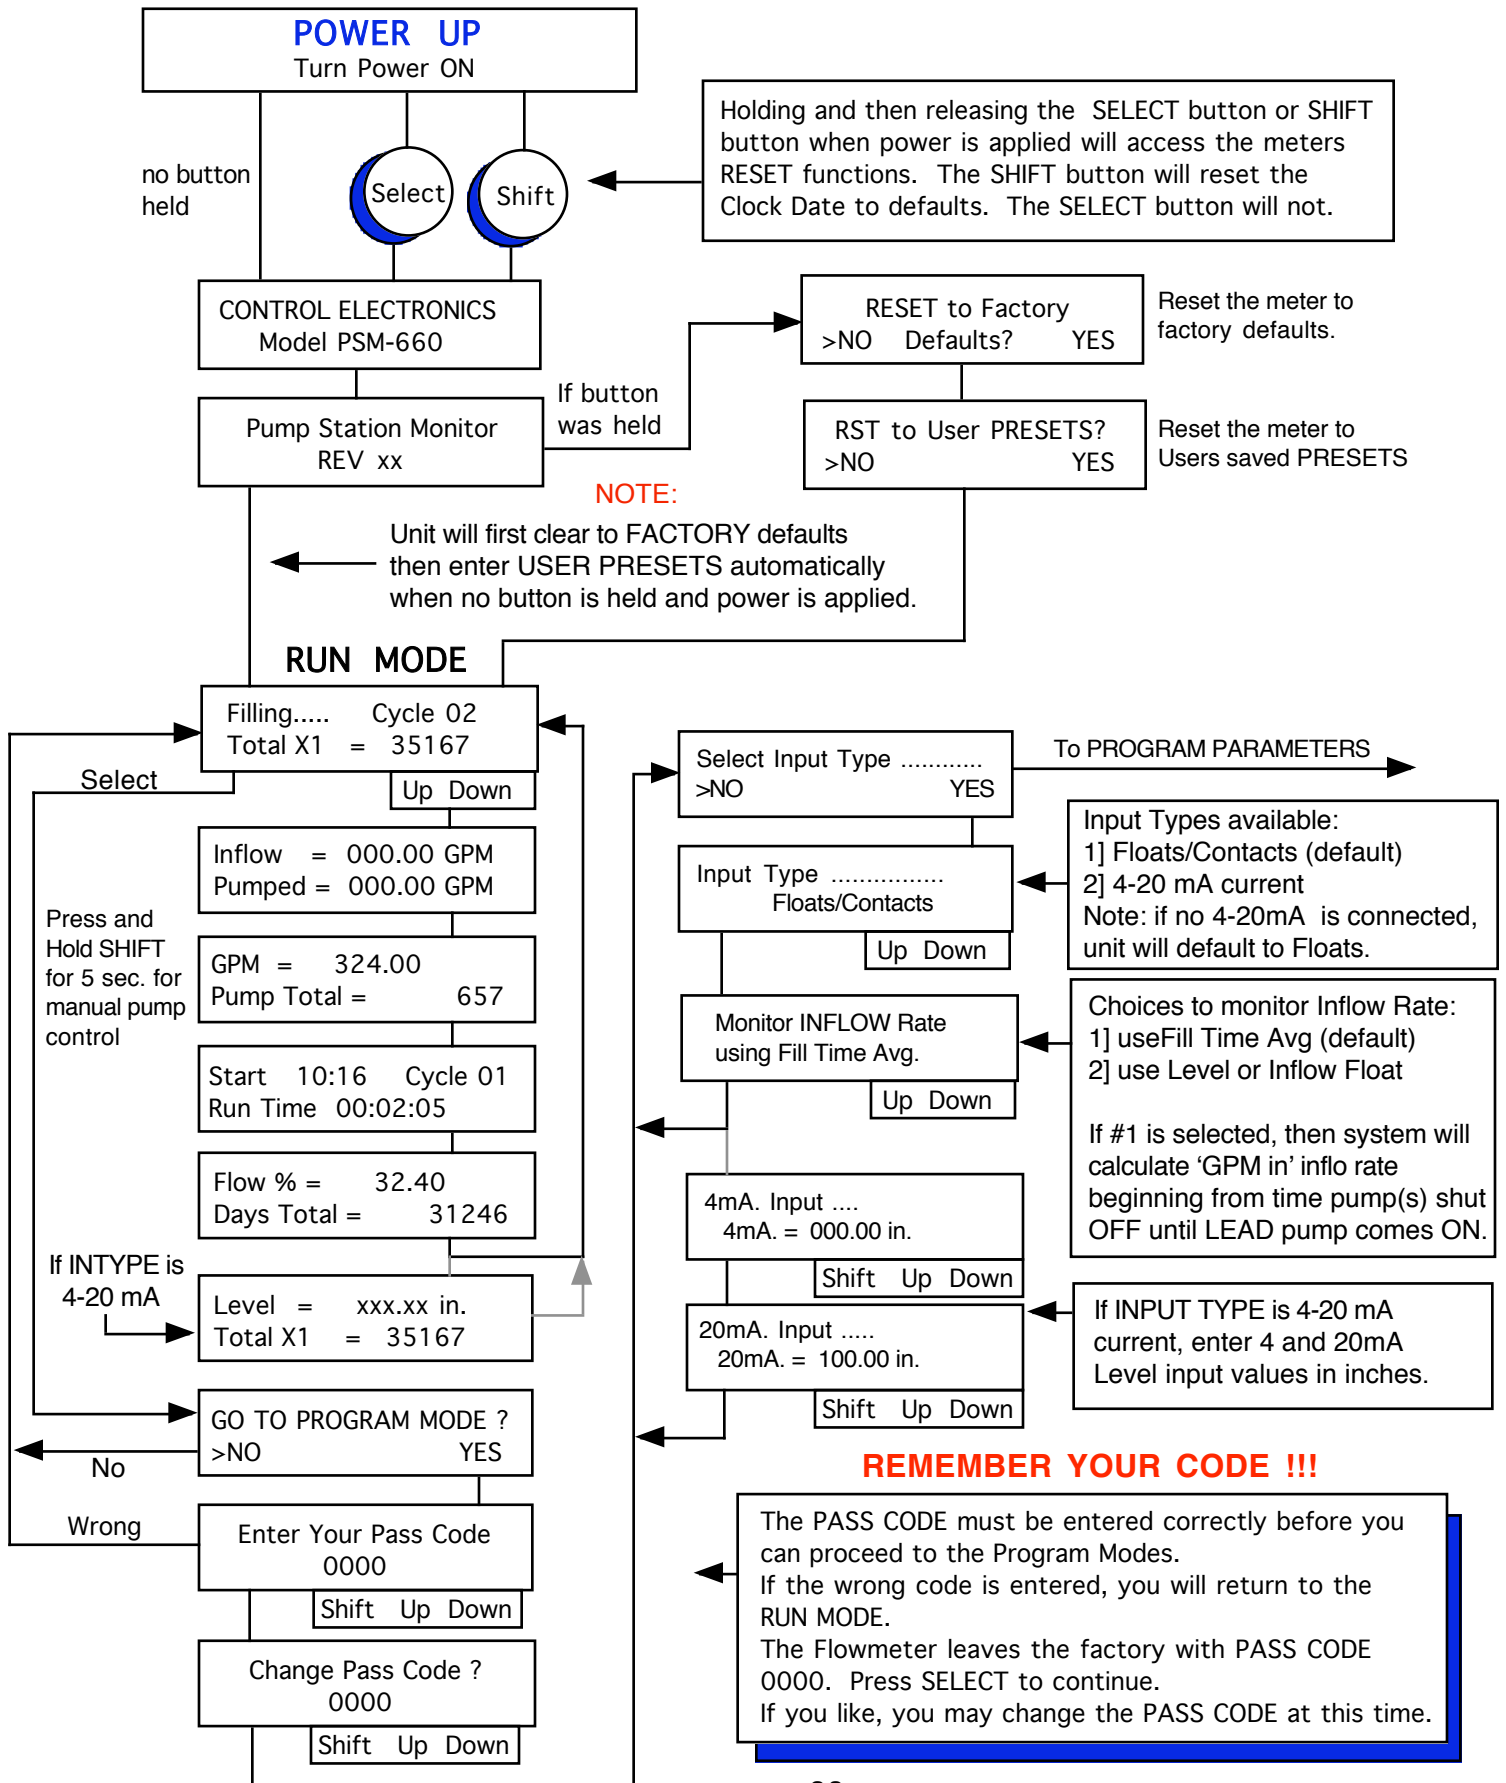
POWER UP
Turn Power ON

no button held

Select

Shift

Holding and then releasing the SELECT button or SHIFT button when power is applied will access the meters RESET functions. The SHIFT button will reset the Clock Date to defaults. The SELECT button will not.

CONTROL ELECTRONICS
Model PSM-660

RESET to Factory
>NO Defaults? YES

Reset the meter to factory defaults.

If button was held

Pump Station Monitor
REV xx

RST to User PRESETS?
>NO YES

Reset the meter to Users saved PRESETS

NOTE:
Unit will first clear to FACTORY defaults then enter USER PRESETS automatically when no button is held and power is applied.

RUN MODE

Filling..... Cycle 02
Total X1 = 35167

Up Down

Select

Inflow = 000.00 GPM
Pumped = 000.00 GPM

Press and Hold SHIFT for 5 sec. for manual pump control

GPM = 324.00
Pump Total = 657

Start 10:16 Cycle 01
Run Time 00:02:05

Flow % = 32.40
Days Total = 31246

If INTYPE is 4-20 mA

Level = xxx.xx in.
Total X1 = 35167

GO TO PROGRAM MODE ?
>NO YES

No

Wrong

Enter Your Pass Code
0000

Shift Up Down

Change Pass Code ?
0000

Shift Up Down

Select Input Type ............
>NO YES

To PROGRAM PARAMETERS

Input Types available:
1] Floats/Contacts (default)
2] 4-20 mA current
Note: if no 4-20mA is connected, unit will default to Floats.

Input Type ................
Floats/Contacts

Up Down

Monitor INFLOW Rate using Fill Time Avg.

Up Down

Choices to monitor Inflow Rate:
1] useFill Time Avg (default)
2] use Level or Inflow Float

If #1 is selected, then system will calculate ‘GPM in’ inflo rate beginning from time pump(s) shut OFF until LEAD pump comes ON.

4mA. Input ....
4mA. = 000.00 in.

Shift Up Down

20mA. Input .....
20mA. = 100.00 in.

Shift Up Down

If INPUT TYPE is 4-20 mA current, enter 4 and 20mA Level input values in inches.

REMEMBER YOUR CODE !!!

The PASS CODE must be entered correctly before you can proceed to the Program Modes.
If the wrong code is entered, you will return to the RUN MODE.
The Flowmeter leaves the factory with PASS CODE 0000. Press SELECT to continue.
If you like, you may change the PASS CODE at this time.